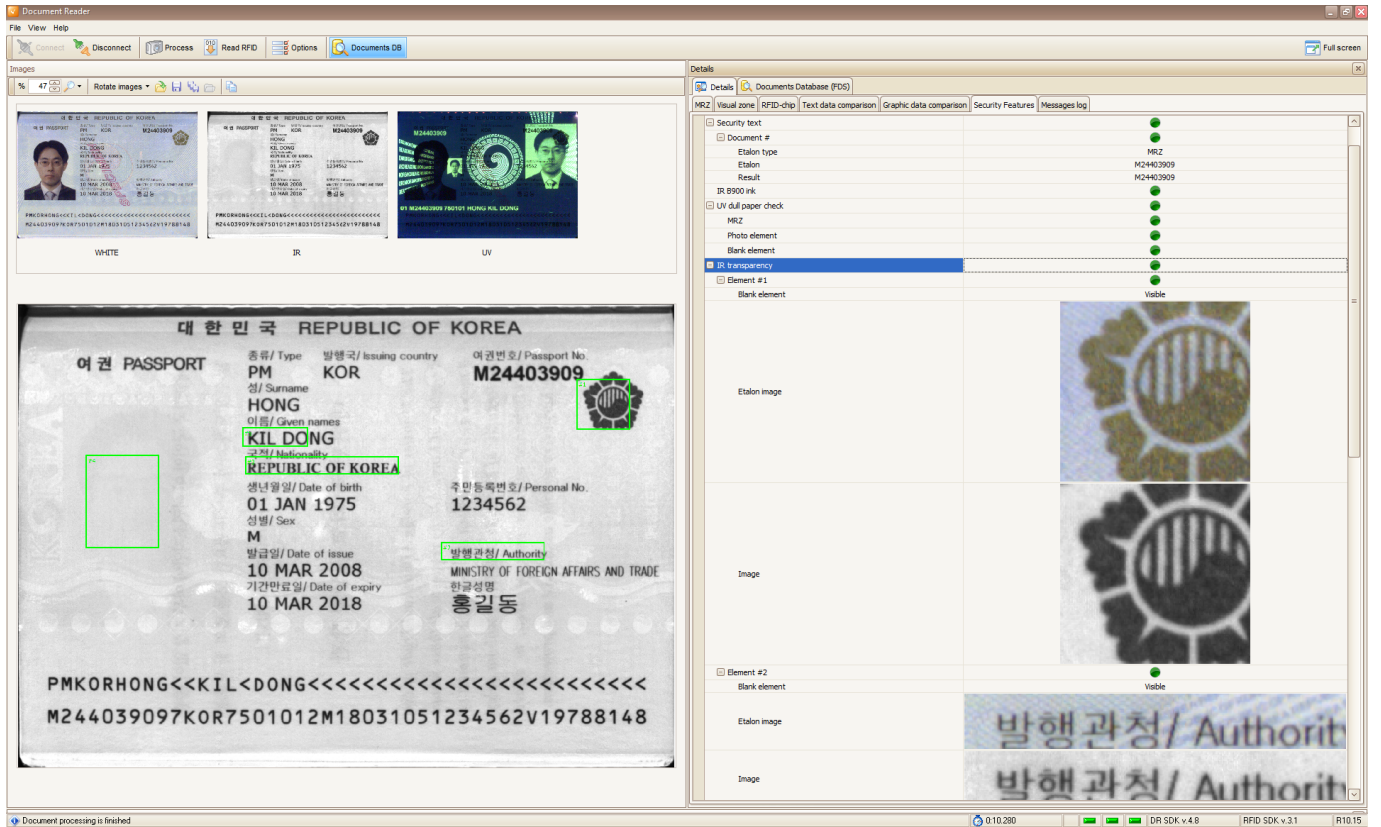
Document Reader

File View Help

Connect Disconnect Process Read RFID Options Documents DB Full screen

Images

% 47 Rotate images

WHITE IR UV

01 M24403909 750101 HONG KIL DONG

대 한 민 국 REPUBLIC OF KOREA

여 권 PASSPORT

종류/ Type 발행국/ Issuing country 여권번호/ Passport No.
PM KOR M24403909
성/ Surname
HONG
이름/ Given names
KIL DONG
국적/ Nationality
REPUBLIC OF KOREA
생년월일/ Date of birth 주민등록번호/ Personal No.
01 JAN 1975 1234562
성별/ Sex
M
발급일/ Date of issue 발행관청/ Authority
10 MAR 2008 MINISTRY OF FOREIGN AFFAIRS AND TRADE
기간만료일/ Date of expiry 한글성명
10 MAR 2018 홍길동

PMKORHONG<<KIL<DONG<<<<<<<<<<<<<<<<<<<<<<<<<
M244039097KOR7501012M18031051234562V19788148

Details

Details Documents Database (FDS)

MRZ Visual zone RFID-chip Text data comparison Graphic data comparison Security Features Messages log

| | |
|---|---|
| Security text | |
| Document # | |
| Etalon type | MRZ |
| Etalon | M24403909 |
| Result | M24403909 |
| IR B900 ink | |
| UV dull paper check | |
| MRZ | |
| Photo element | |
| Blank element | |
| IR transparency | |
| Element #1 | |
| Blank element | Visible |
| Etalon image | |
| Image | |
| Element #2 | |
| Blank element | Visible |
| Etalon image | 발행관청/ Authority |
| Image | 발행관청/ Authority |

Document processing is finished 0:10.280 DR SDK v.4.8 RFID SDK v.3.1 R10.15